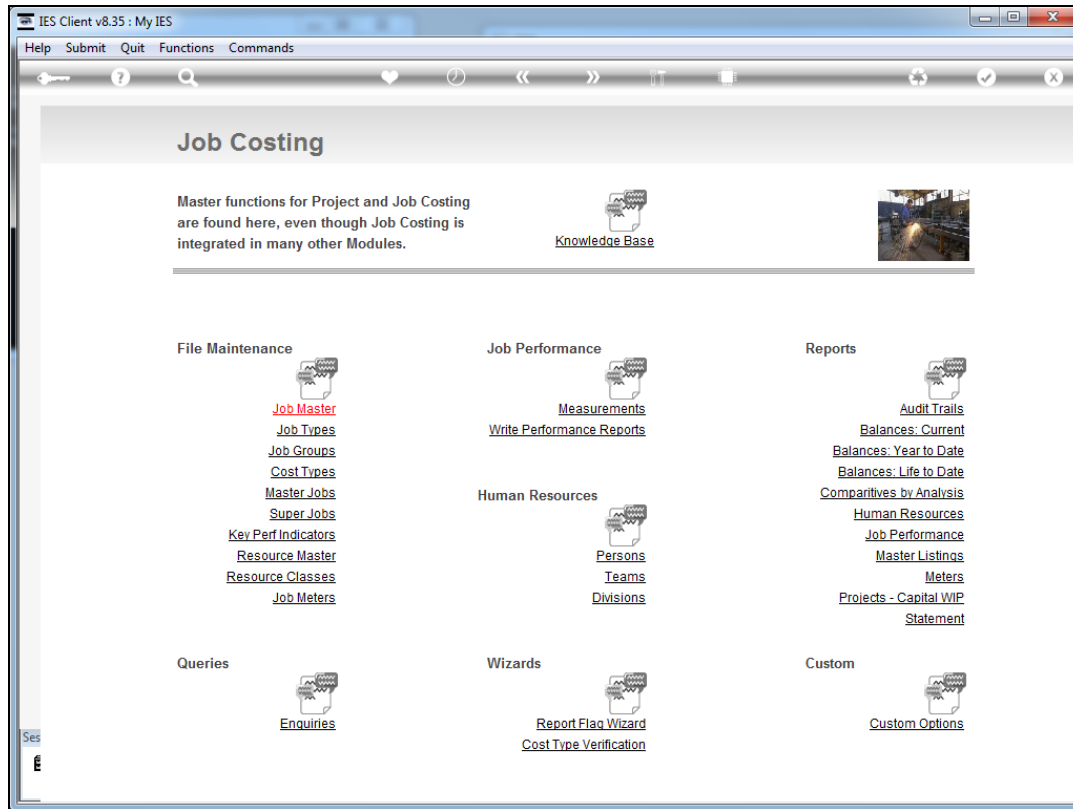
IES Client v8.35 : My IES

Help Submit Quit Functions Commands

Job Costing

Master functions for Project and Job Costing are found here, even though Job Costing is integrated in many other Modules.

Knowledge Base

File Maintenance

Job Master
Job Types
Job Groups
Cost Types
Master Jobs
Super Jobs
Key Perf Indicators
Resource Master
Resource Classes
Job Meters

Job Performance

Measurements
Write Performance Reports

Human Resources

Persons
Teams
Divisions

Reports

Audit Trails
Balances: Current
Balances: Year to Date
Balances: Life to Date
Comparitives by Analysis
Human Resources
Job Performance
Master Listings
Meters
Projects - Capital WIP Statement

Queries

Enquiries

Wizards

Report Flag Wizard
Cost Type Verification

Custom

Custom Options

Ses